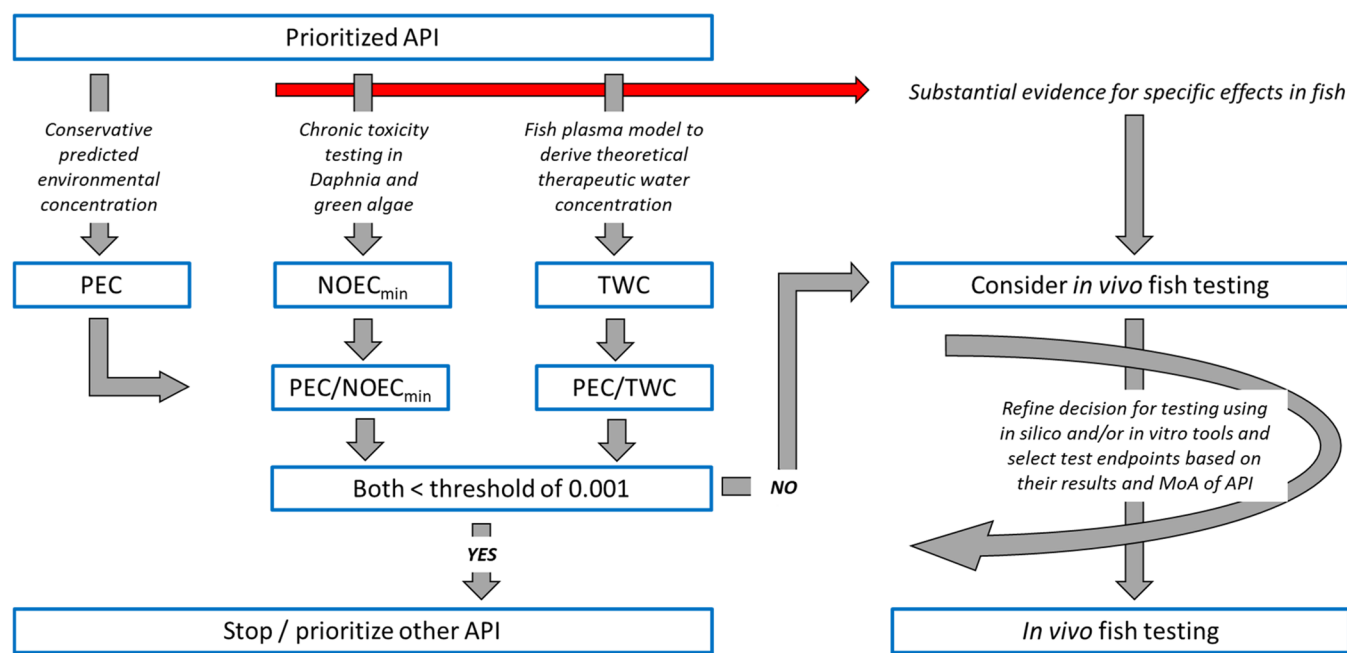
Prioritized API

Substantial evidence for specific effects in fish

Conservative predicted environmental concentration

Chronic toxicity testing in Daphnia and green algae

Fish plasma model to derive theoretical therapeutic water concentration

PEC

NOEC$_{min}$

TWC

Consider *in vivo* fish testing

PEC/NOEC$_{min}$

PEC/TWC

Refine decision for testing using in silico and/or in vitro tools and select test endpoints based on their results and MoA of API

Both < threshold of 0.001

NO

YES

Stop / prioritize other API

*In vivo* fish testing